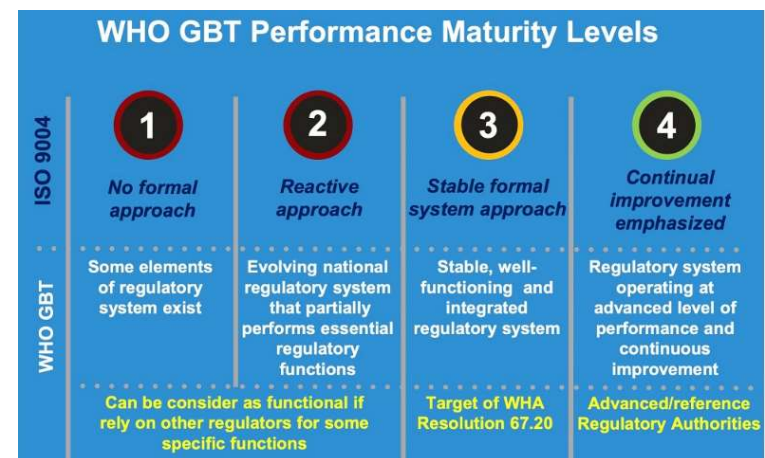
WHO GBT Performance Maturity Levels

ISO 9004

1
No formal approach

2
Reactive approach

3
Stable formal system approach

4
Continual improvement emphasized

WHO GBT

Some elements of regulatory system exist

Evolving national regulatory system that partially performs essential regulatory functions

Stable, well-functioning and integrated regulatory system

Regulatory system operating at advanced level of performance and continuous improvement

Can be consider as functional if rely on other regulators for some specific functions

Target of WHA Resolution 67.20

Advanced/reference Regulatory Authorities